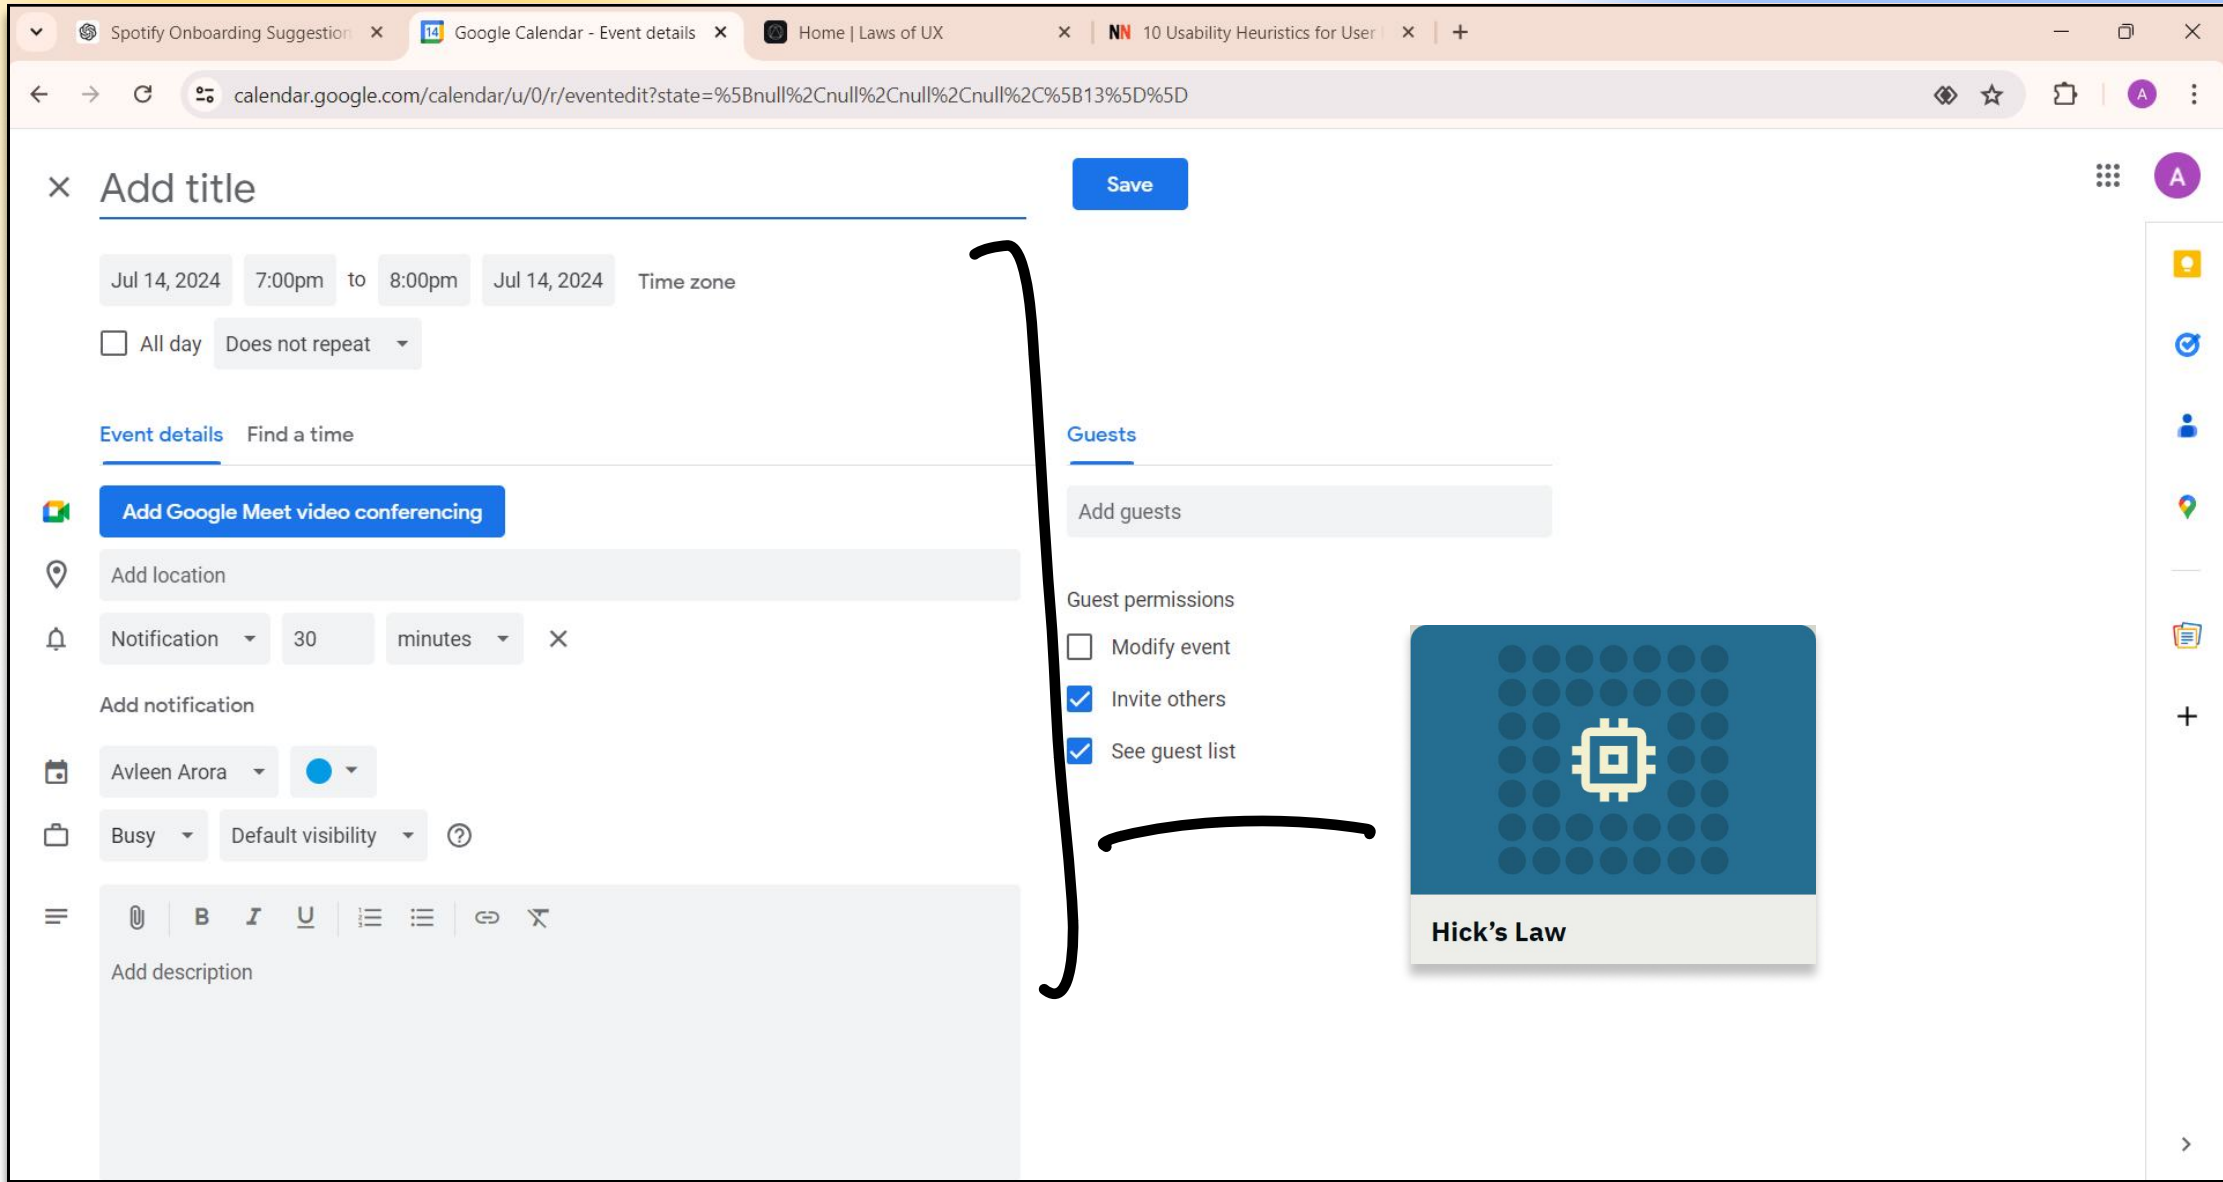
Spotify Onboarding Suggestion ×
14 Google Calendar - Event details ×
Home | Laws of UX ×
NN 10 Usability Heuristics for User ×
+

calendar.google.com/calendar/u/0/r/eventedit?state=%5Bnull%2Cnull%2Cnull%2Cnull%2C%5B13%5D%5D

A

×
Add title
Save

A

Jul 14, 2024 7:00pm to 8:00pm Jul 14, 2024 Time zone

All day Does not repeat

Event details Find a time

Add Google Meet video conferencing

Add location

Notification 30 minutes ×

Add notification

Avleen Arora

Busy Default visibility ?

Add description

Guests

Add guests

Guest permissions

Modify event

Invite others

See guest list

Hick's Law